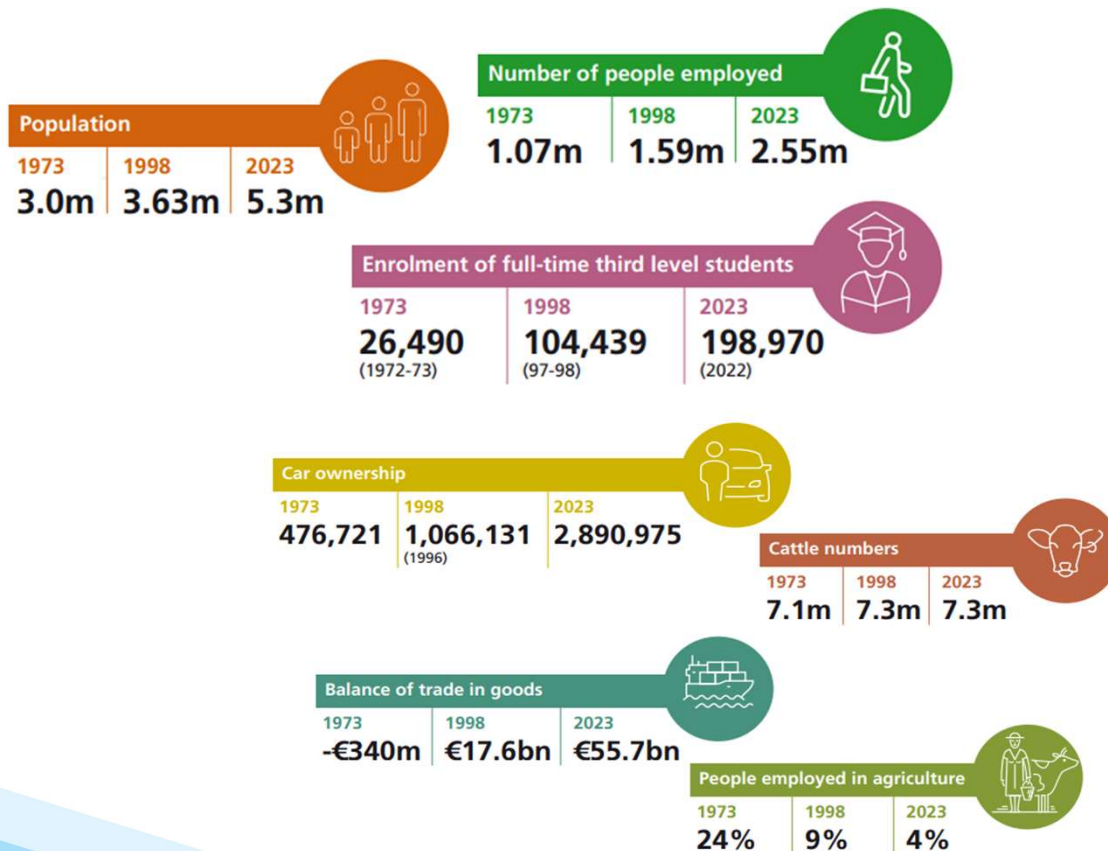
Number of people employed

| 1973 | 1998 | 2023 |
|---|---|---|
| 1.07m | 1.59m | 2.55m |

Population

| 1973 | 1998 | 2023 |
|---|---|---|
| 3.0m | 3.63m | 5.3m |

Enrolment of full-time third level students

| 1973 | 1998 | 2023 |
|---|---|---|
| 26,490 (1972-73) | 104,439 (97-98) | 198,970 (2022) |

Car ownership

| 1973 | 1998 | 2023 |
|---|---|---|
| 476,721 | 1,066,131 (1996) | 2,890,975 |

Cattle numbers

| 1973 | 1998 | 2023 |
|---|---|---|
| 7.1m | 7.3m | 7.3m |

Balance of trade in goods

| 1973 | 1998 | 2023 |
|---|---|---|
| -€340m | €17.6bn | €55.7bn |

People employed in agriculture

| 1973 | 1998 | 2023 |
|---|---|---|
| 24% | 9% | 4% |